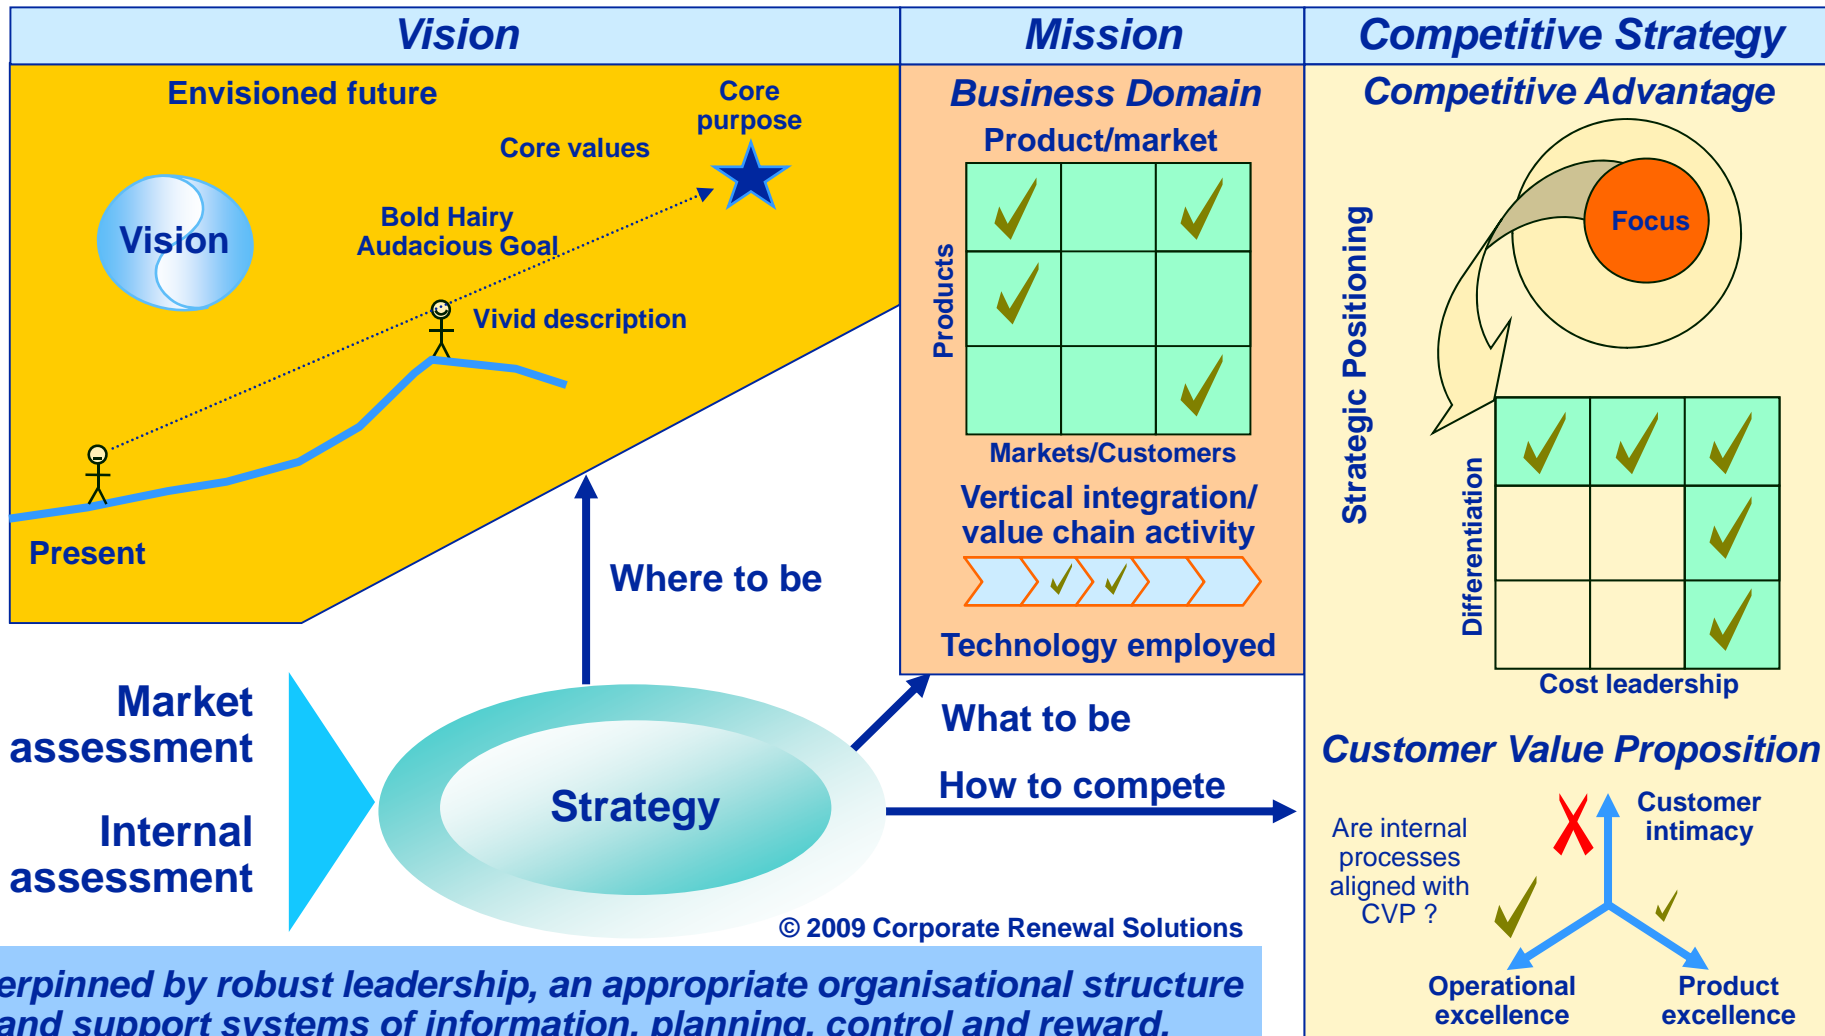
Vision

Mission

Competitive Strategy

Envisioned future

Core purpose

Core values

Vision

Bold Hairy Audacious Goal

Vivid description

Present

Business Domain

Product/market

Products

Markets/Customers

Vertical integration/ value chain activity

Technology employed

Competitive Advantage

Strategic Positioning

Focus

Differentiation

Cost leadership

Where to be

Market assessment

Internal assessment

Strategy

What to be

How to compete

Customer Value Proposition

Are internal processes aligned with CVP ?

Customer intimacy

Operational excellence

Product excellence

© 2009 Corporate Renewal Solutions

erpinned by robust leadership, an appropriate organisational structure and support systems of information, planning, control and reward.